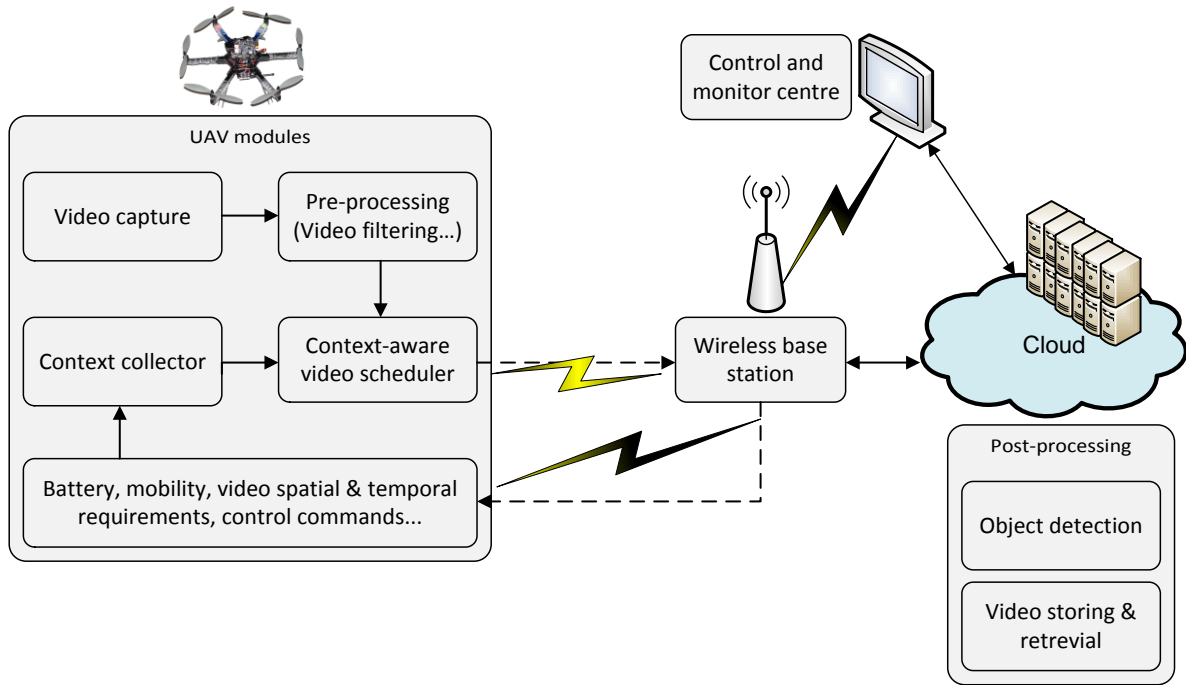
Control and monitor centre

UAV modules

Video capture

Pre-processing (Video filtering…)

Context collector

Context-aware video scheduler

Wireless base station

Cloud

Battery, mobility, video spatial & temporal requirements, control commands...

Post-processing

Object detection

Video storing & retrevial